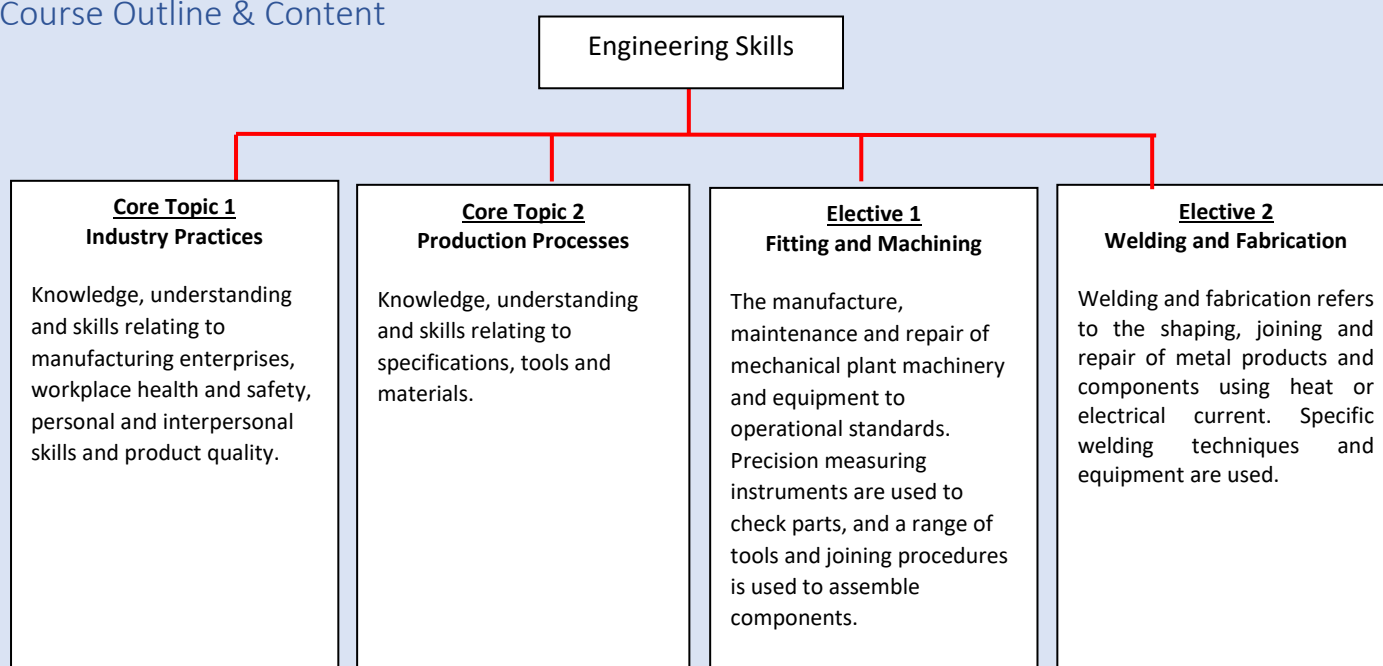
Course Outline & Content

Engineering Skills

Core Topic 1
Industry Practices

Knowledge, understanding and skills relating to manufacturing enterprises, workplace health and safety, personal and interpersonal skills and product quality.

Core Topic 2
Production Processes

Knowledge, understanding and skills relating to specifications, tools and materials.

Elective 1
Fitting and Machining

The manufacture, maintenance and repair of mechanical plant machinery and equipment to operational standards. Precision measuring instruments are used to check parts, and a range of tools and joining procedures is used to assemble components.

Elective 2
Welding and Fabrication

Welding and fabrication refers to the shaping, joining and repair of metal products and components using heat or electrical current. Specific welding techniques and equipment are used.